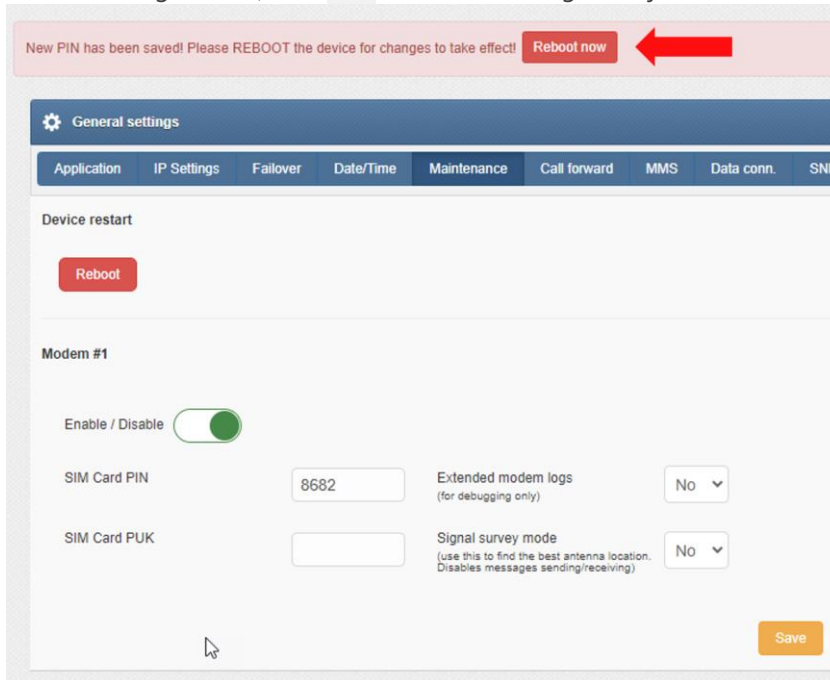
New PIN has been saved! Please REBOOT the device for changes to take effect! Reboot now

General settings

Application | IP Settings | Failover | Date/Time | Maintenance | Call forward | MMS | Data conn. | SN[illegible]

Device restart

Reboot

Modem #1

Enable / Disable

SIM Card PIN 8682

Extended modem logs
(for debugging only)
No

SIM Card PUK

Signal survey mode
(use this to find the best antenna location. Disables messages sending/receiving)
No

Save